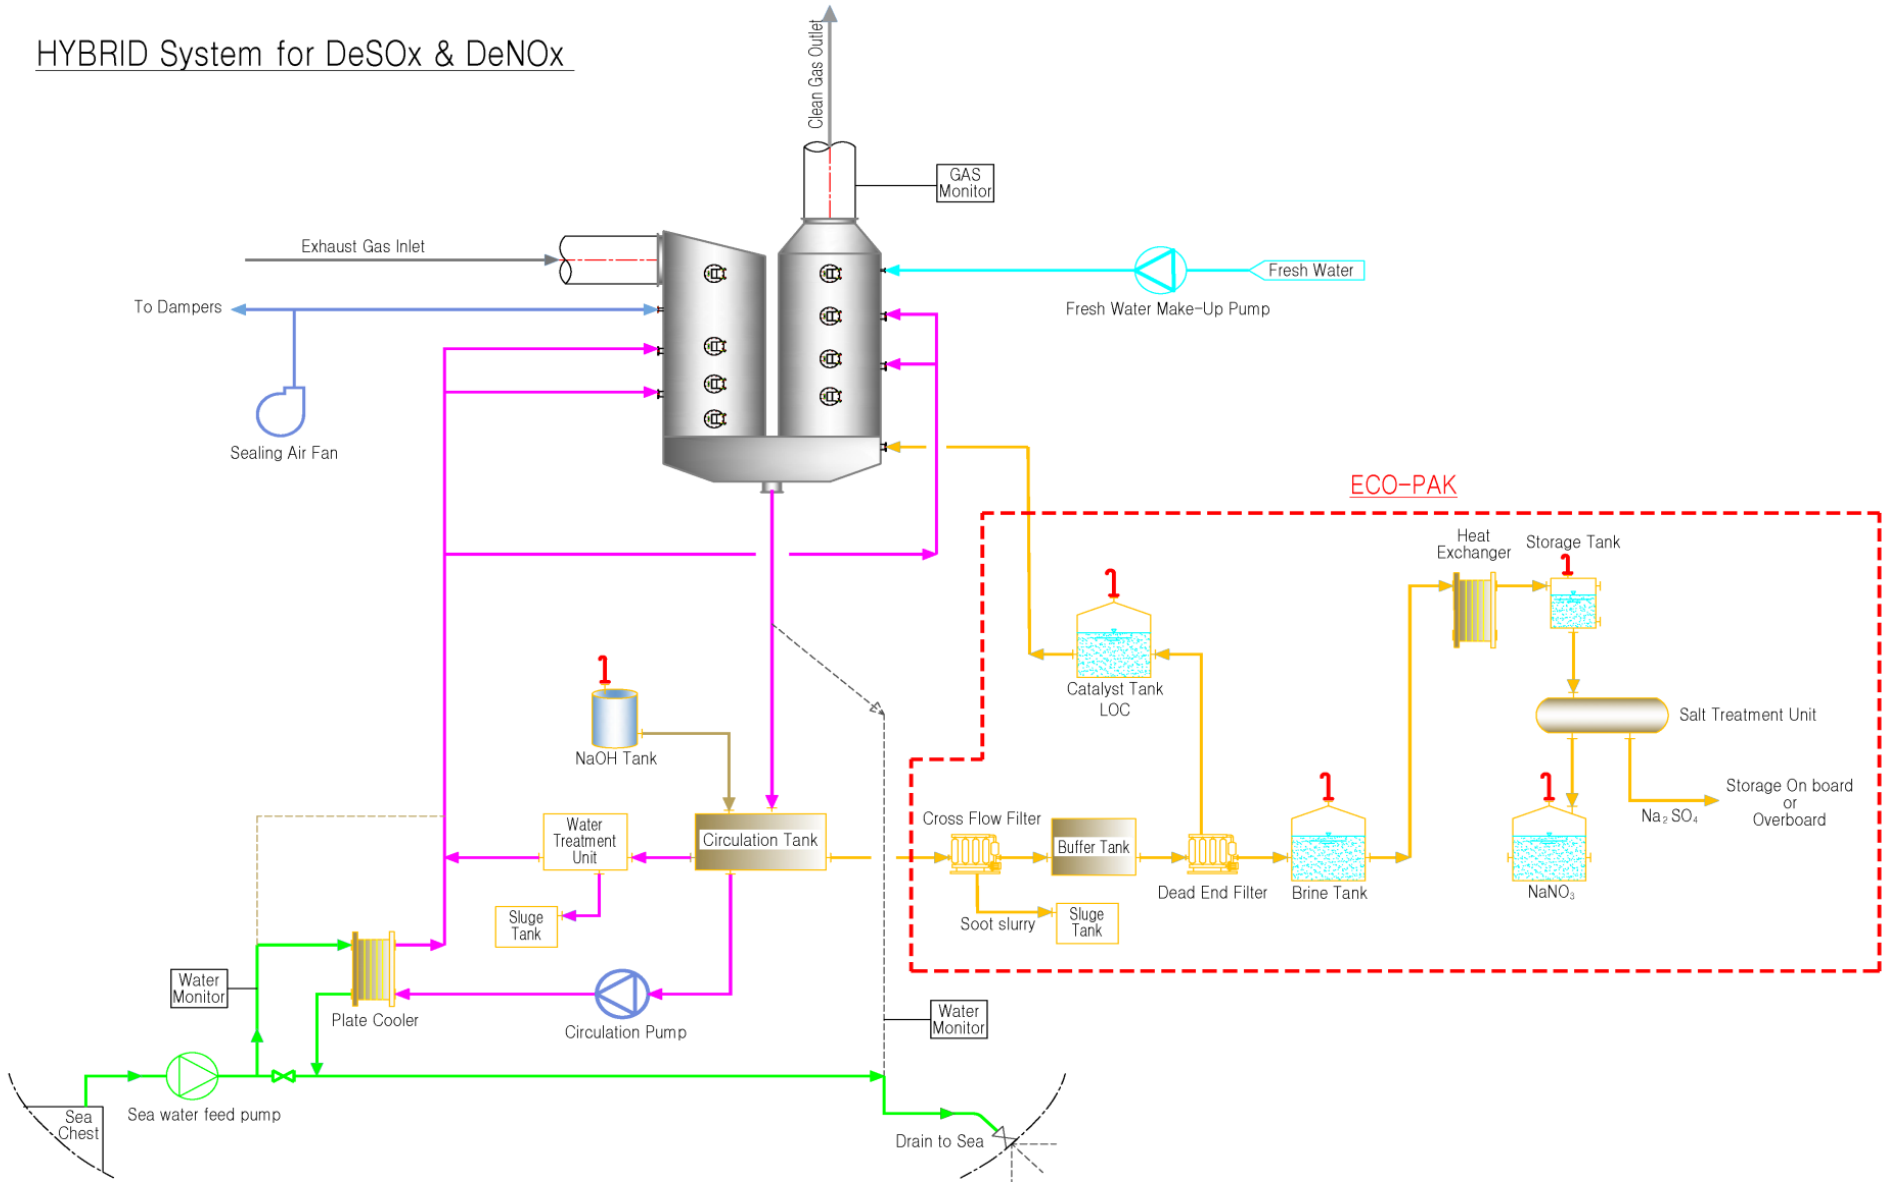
HYBRID System for DeSOx & DeNOx

Clean Gas Outlet

GAS Monitor

Exhaust Gas Inlet

Fresh Water

Fresh Water Make-Up Pump

To Dampers

Sealing Air Fan

ECO-PAK

Heat Exchanger

Storage Tank

Catalyst Tank LOC

Salt Treatment Unit

NaOH Tank

Storage On board or Overboard

$Na_2SO_4$

Water Treatment Unit

Circulation Tank

Cross Flow Filter

Buffer Tank

Dead End Filter

Brine Tank

$NaNO_3$

Sluge Tank

Soot slurry

Sluge Tank

Water Monitor

Plate Cooler

Circulation Pump

Water Monitor

Sea Chest

Sea water feed pump

Drain to Sea